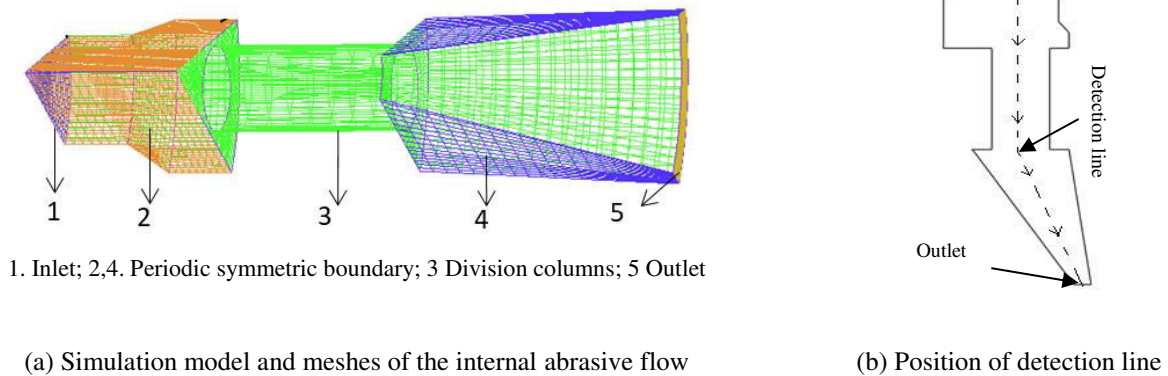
1
2
3
4
5

1. Inlet; 2,4. Periodic symmetric boundary; 3 Division columns; 5 Outlet

(a) Simulation model and meshes of the internal abrasive flow

Detection line

Outlet

(b) Position of detection line